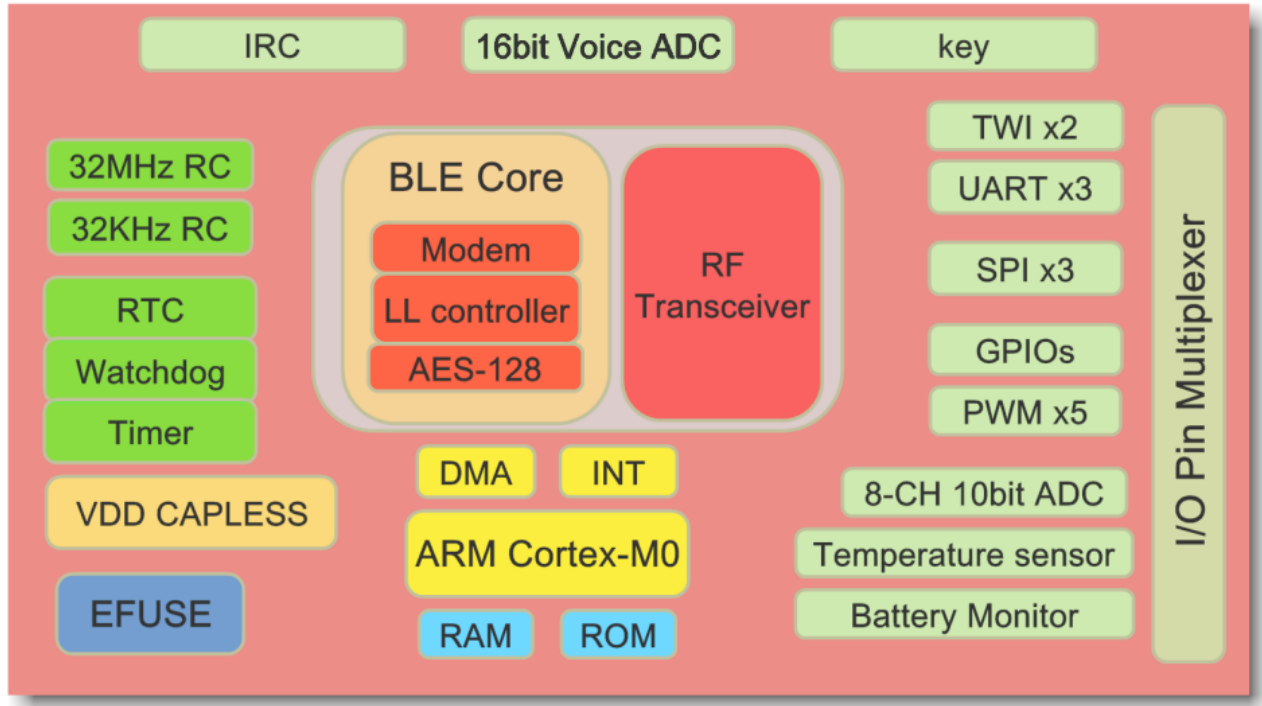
IRC

16bit Voice ADC

key

32MHz RC

32KHz RC

RTC

Watchdog

Timer

VDD CAPLESS

EFUSE

BLE Core

Modem

LL controller

AES-128

RF Transceiver

DMA

INT

ARM Cortex-M0

RAM

ROM

TWI x2

UART x3

SPI x3

GPIOs

PWM x5

8-CH 10bit ADC

Temperature sensor

Battery Monitor

I/O Pin Multiplexer